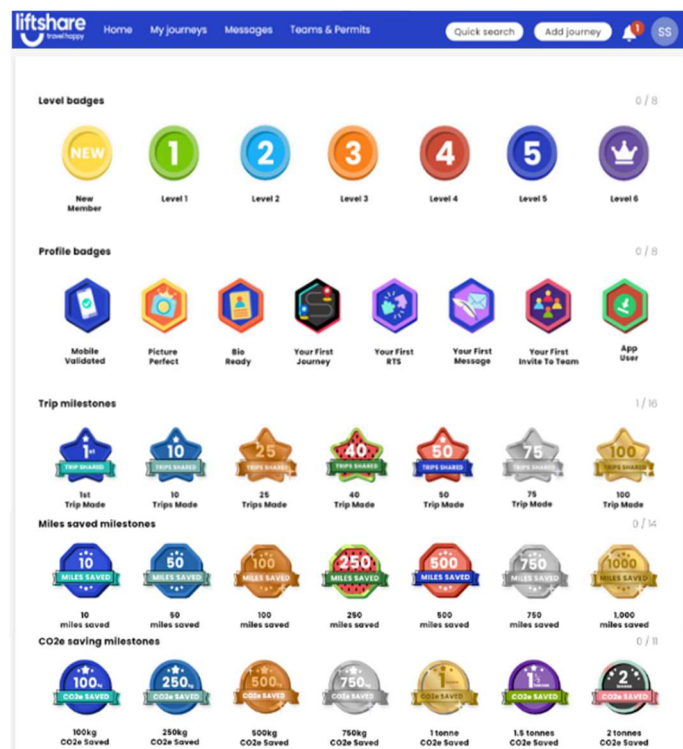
liftshare travel happy Home My journeys Messages Teams & Permits Quick search Add journey 1 SS

Level badges 0 / 8

NEW New Member
1 Level 1
2 Level 2
3 Level 3
4 Level 4
5 Level 5
Level 6

Profile badges 0 / 8

Mobile Validated
Picture Perfect
Bio Ready
Your First Journey
Your First RTS
Your First Message
Your First Invite To Team
App User

Trip milestones 1 / 16

1st TRIP SHARED 1st Trip Made
10 TRIPS SHARED 10 Trips Made
25 TRIPS SHARED 25 Trips Made
40 TRIPS SHARED 40 Trip Made
50 TRIPS SHARED 50 Trip Made
75 TRIPS SHARED 75 Trip Made
100 TRIPS SHARED 100 Trip Made

Miles saved milestones 0 / 14

10 MILES SAVED 10 miles saved
50 MILES SAVED 50 miles saved
100 MILES SAVED 100 miles saved
250 MILES SAVED 250 miles saved
500 MILES SAVED 500 miles saved
750 MILES SAVED 750 miles saved
1000 MILES SAVED 1,000 miles saved

CO2e saving milestones 0 / 11

100kg CO2e SAVED 100kg CO2e Saved
250kg CO2e SAVED 250kg CO2e Saved
500kg CO2e SAVED 500kg CO2e Saved
750kg CO2e SAVED 750kg CO2e Saved
1 TONNE CO2e SAVED 1 tonne CO2e Saved
1½ TONNES CO2e SAVED 1.5 tonnes CO2e Saved
2 TONNES CO2e SAVED 2 tonnes CO2e Saved